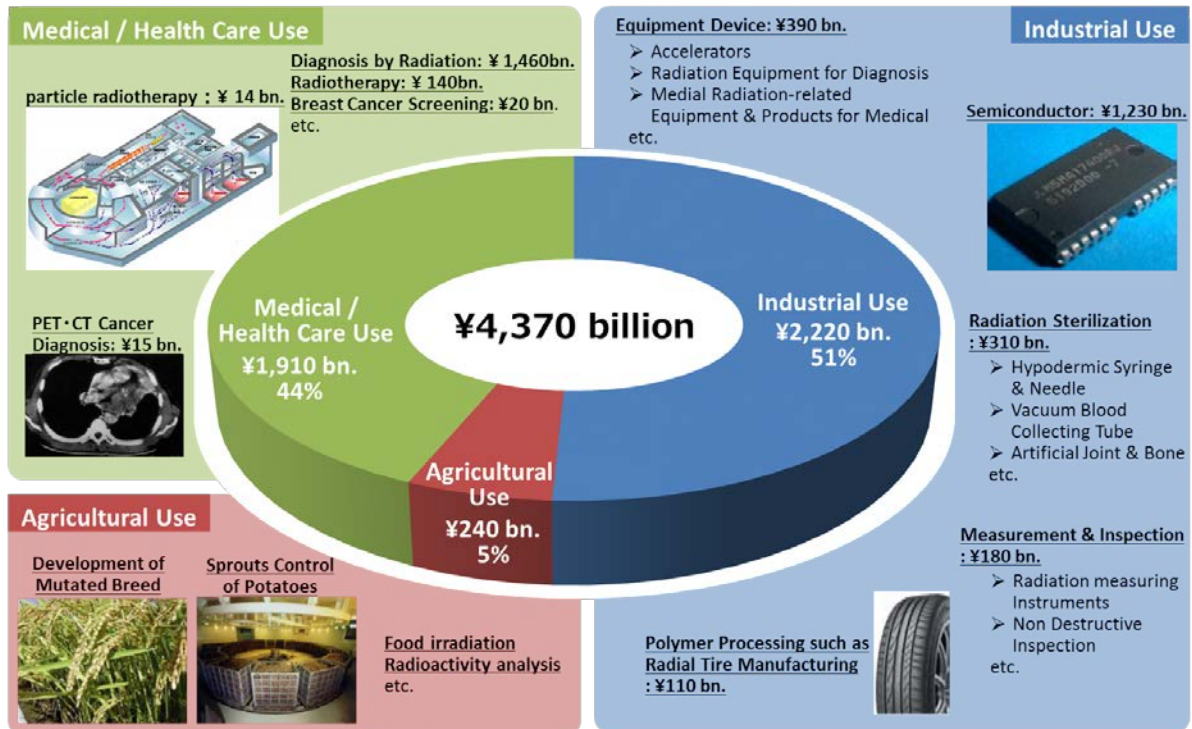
Medical / Health Care Use

Diagnosis by Radiation: ¥ 1,460bn.
Radiotherapy: ¥ 140bn.
Breast Cancer Screening: ¥20 bn.
etc.

particle radiotherapy：¥ 14 bn.

PET・CT Cancer Diagnosis: ¥15 bn.

Equipment Device: ¥390 bn.
➢ Accelerators
➢ Radiation Equipment for Diagnosis
➢ Medial Radiation-related Equipment & Products for Medical
etc.

Industrial Use

Semiconductor: ¥1,230 bn.

Medical / Health Care Use
¥1,910 bn.
44%

¥4,370 billion

Industrial Use
¥2,220 bn.
51%

Agricultural Use
¥240 bn.
5%

Radiation Sterilization : ¥310 bn.
➢ Hypodermic Syringe & Needle
➢ Vacuum Blood Collecting Tube
➢ Artificial Joint & Bone
etc.

Agricultural Use

Development of Mutated Breed

Sprouts Control of Potatoes

Food irradiation
Radioactivity analysis
etc.

Measurement & Inspection : ¥180 bn.
➢ Radiation measuring Instruments
➢ Non Destructive Inspection
etc.

Polymer Processing such as Radial Tire Manufacturing : ¥110 bn.